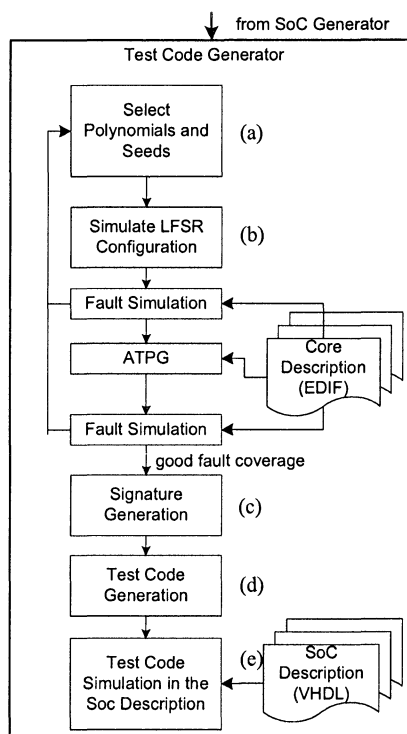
from SoC Generator

Test Code Generator

Select Polynomials and Seeds

(a)

Simulate LFSR Configuration

(b)

Fault Simulation

ATPG

Core Description (EDIF)

Fault Simulation

good fault coverage

Signature Generation

(c)

Test Code Generation

(d)

Test Code Simulation in the Soc Description

(e)

SoC Description (VHDL)